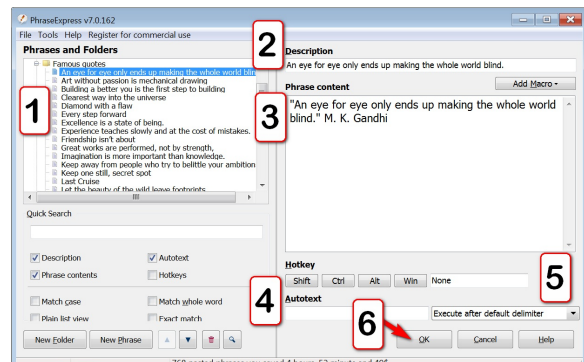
PhraseExpress v7.0.162

File Tools Help Register for commercial use

Phrases and Folders

Famous quotes
An eye for eye only ends up making the whole world blin
Art without passion is mechanical drawing
Building a better you is the first step to building
Clearest way into the universe
Diamond with a flaw
Every step forward
Excellence is a state of being.
Experience teaches slowly and at the cost of mistakes.
Friendship isn't about
Great works are performed, not by strength,
Imagination is more important than knowledge.
Keep away from people who try to belittle your ambition
Keep one still, secret spot
Last Cruise
Let the beauty of the wild leave footprints

1

Quick Search

Description
Autotext
Phrase contents
Hotkeys

Match case
Match whole word
Plain list view
Exact match

New Folder
New Phrase

2

Description
An eye for eye only ends up making the whole world blind.

Add Macro

3

Phrase content
"An eye for eye only ends up making the whole world blind." M. K. Gandhi

Hotkey
Shift Ctrl Alt Win None

5

4

Autotext

Execute after default delimiter

6

OK
Cancel
Help

768 sorted phrases you saved 4 hours 53 min to and 405